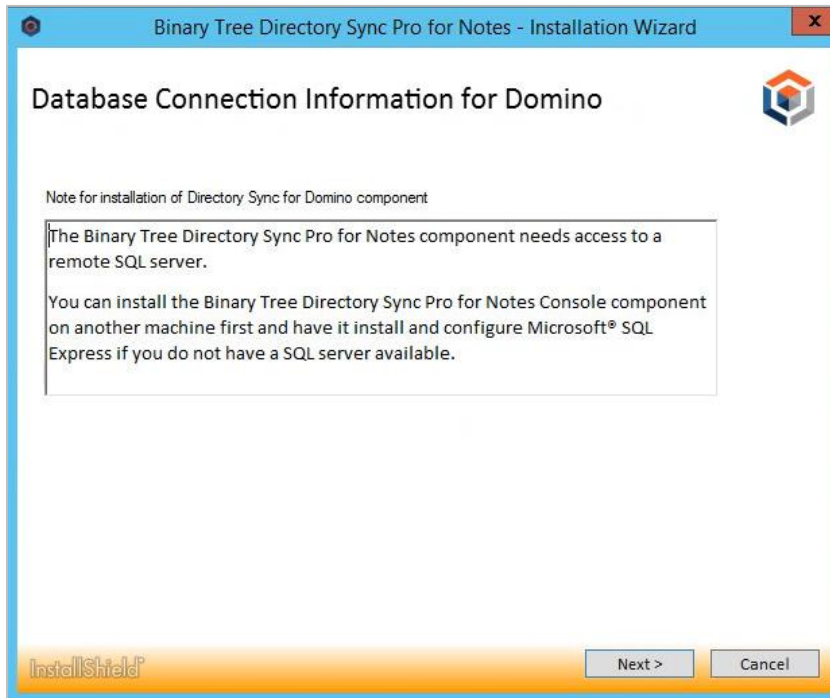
Binary Tree Directory Sync Pro for Notes - Installation Wizard

x

Database Connection Information for Domino

Note for installation of Directory Sync for Domino component

The Binary Tree Directory Sync Pro for Notes component needs access to a remote SQL server.

You can install the Binary Tree Directory Sync Pro for Notes Console component on another machine first and have it install and configure Microsoft® SQL Express if you do not have a SQL server available.

InstallShield

Next >

Cancel